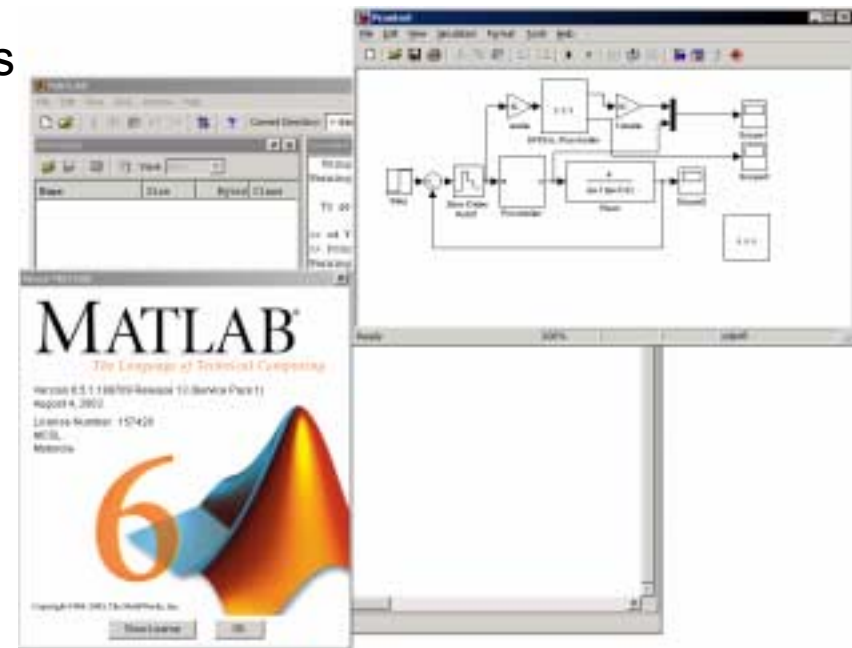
s

MATLAB

The Language of Technical Computing

Version 6.5.1.199709 Release 13 (Service Pack 1)
August 4, 2003

License Number: 157420
MCSL
Motorola

6

Copyright 1984-2003, The MathWorks, Inc.

Show License

OK

Current Directory

Name

Size

Bytes

Class

Stack

File

Edit

View

Simulation

Format

Tools

Help

Ready

100%

ode45

Scope1

Scope2

Scope3

Step

Zero-Order Hold

Controller

Plant

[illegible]